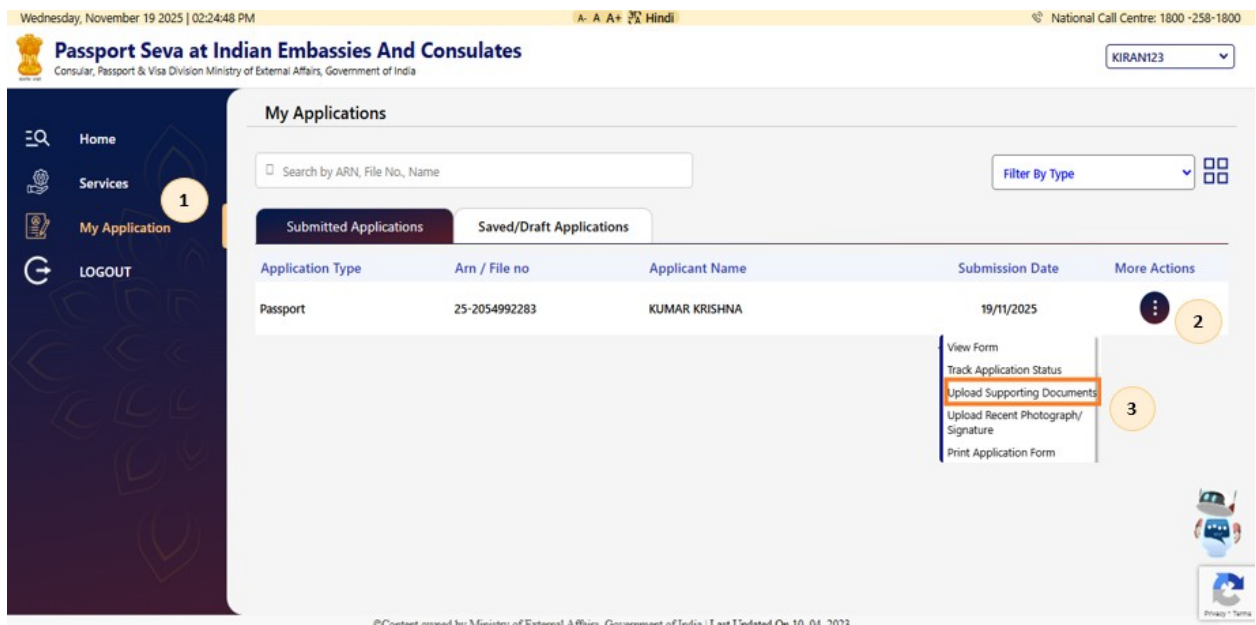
Wednesday, November 19 2025 | 02:24:48 PM
A- A A+ Hindi
National Call Centre: 1800 -258-1800

Passport Seva at Indian Embassies And Consulates
Consular, Passport & Visa Division Ministry of External Affairs, Government of India

KIRAN123

Home
Services
1
My Application
LOGOUT

My Applications

Search by ARN, File No., Name

Filter By Type

Submitted Applications
Saved/Draft Applications

| Application Type | Arn / File no | Applicant Name | Submission Date | More Actions |
|---|---|---|---|---|
| Passport | 25-2054992283 | KUMAR KRISHNA | 19/11/2025 | ⋮ |

2

View Form
Track Application Status
Upload Supporting Documents
Upload Recent Photograph/ Signature
Print Application Form

3

Privacy - Terms

©Content owned by Ministry of External Affairs, Government of India | Last Updated On 10-04-2023